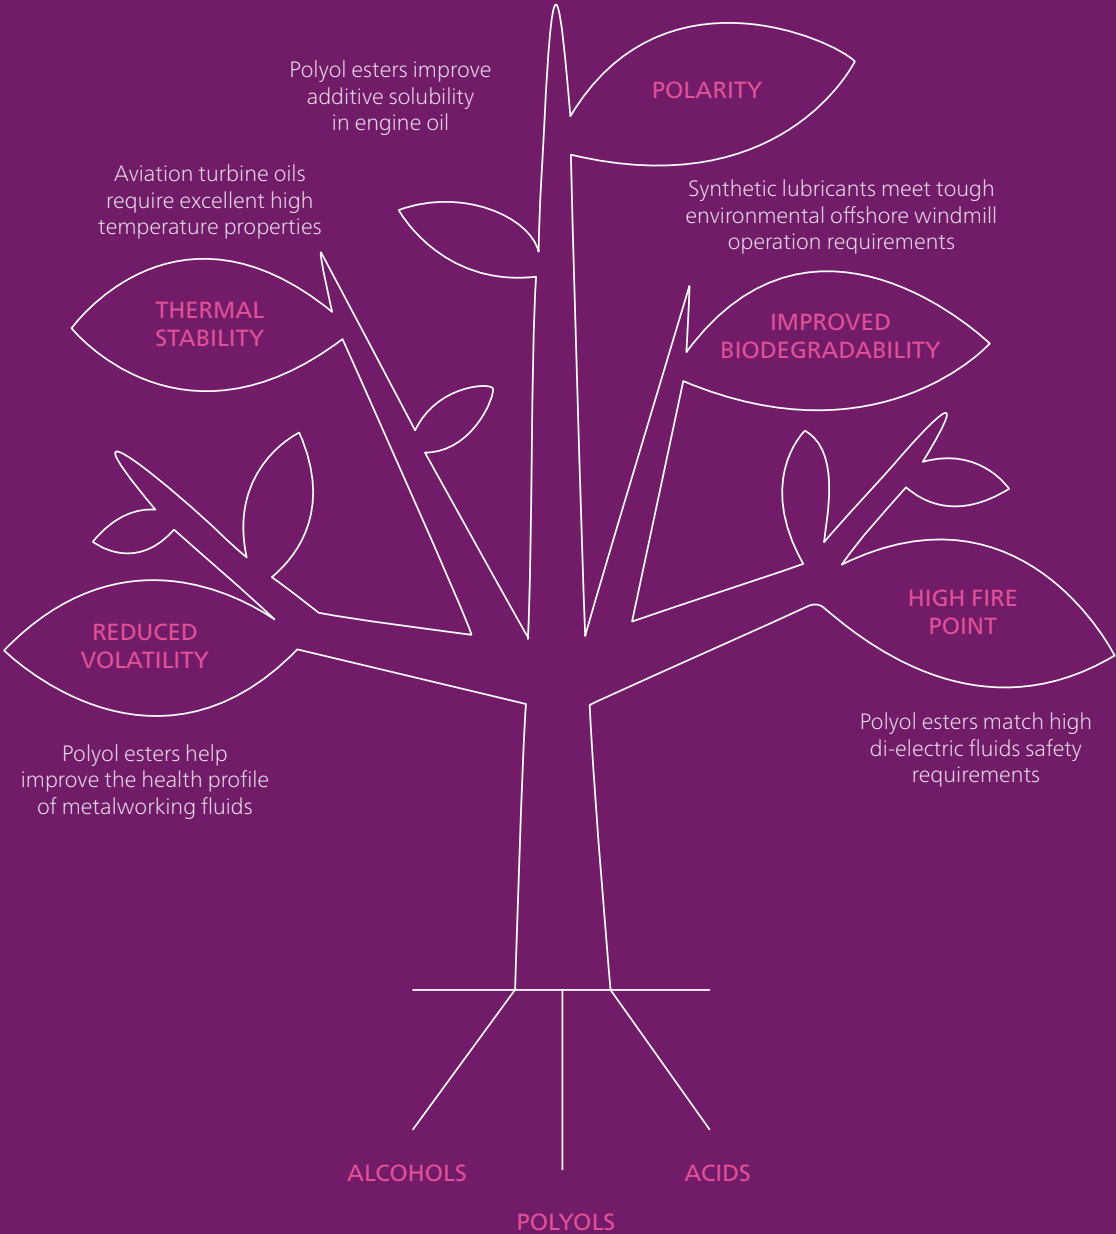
Polyol esters improve additive solubility in engine oil

POLARITY

Aviation turbine oils require excellent high temperature properties

Synthetic lubricants meet tough environmental offshore windmill operation requirements

THERMAL STABILITY

IMPROVED BIODEGRADABILITY

HIGH FIRE POINT

REDUCED VOLATILITY

Polyol esters match high di-electric fluids safety requirements

Polyol esters help improve the health profile of metalworking fluids

ALCOHOLS

ACIDS

POLYOLS